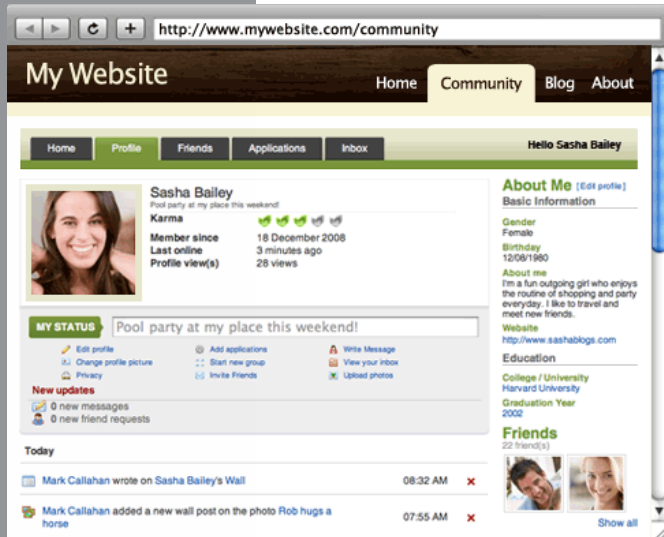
http://www.mywebsite.com/community

My Website

Home
Community
Blog
About

Home
Profile
Friends
Applications
Inbox

Hello Sasha Bailey

Sasha Bailey
Pool party at my place this weekend!

| Karma | |
|---|---|
| Member since | 18 December 2008 |
| Last online | 3 minutes ago |
| Profile view(s) | 28 views |

MY STATUS
Pool party at my place this weekend!

Edit profile
Change profile picture
Privacy
Add applications
Start new group
Invite Friends
Write Message
View your inbox
Upload photos

New updates
0 new messages
0 new friend requests

Today

Mark Callahan wrote on Sasha Bailey's Wall 08:32 AM ×

Mark Callahan added a new wall post on the photo Rob hugs a horse 07:55 AM ×

About Me [Edit profile]
Basic Information
Gender
Female
Birthday
12/08/1980
About me
I'm a fun outgoing girl who enjoys the routine of shopping and party everyday. I like to travel and meet new friends.
Website
http://www.sashablogs.com

Education
College / University
Harvard University
Graduation Year
2002

Friends
22 friend(s)

Show all